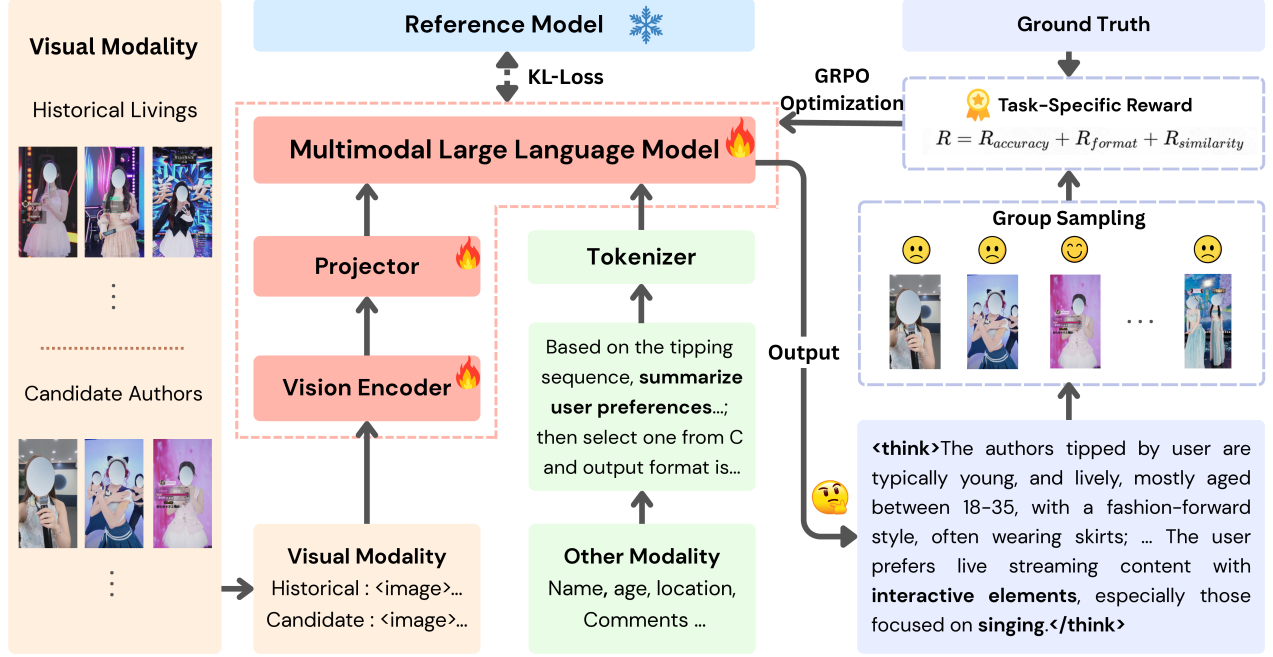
Visual Modality

Historical Livings

⋮

Candidate Authors

⋮

Reference Model

KL-Loss

Multimodal Large Language Model

Projector

Vision Encoder

Tokenizer

Based on the tipping sequence, **summarize user preferences**...; then select one from C and output format is...

Visual Modality
Historical : <image>...
Candidate : <image>...

Other Modality
Name, age, location, Comments ...

Ground Truth

GRPO Optimization

Task-Specific Reward

$R = R_{accuracy} + R_{format} + R_{similarity}$

Group Sampling

...

Output

<think>The authors tipped by user are typically young, and lively, mostly aged between 18-35, with a fashion-forward style, often wearing skirts; ... The user prefers live streaming content with **interactive elements**, especially those focused on **singing**.</think>